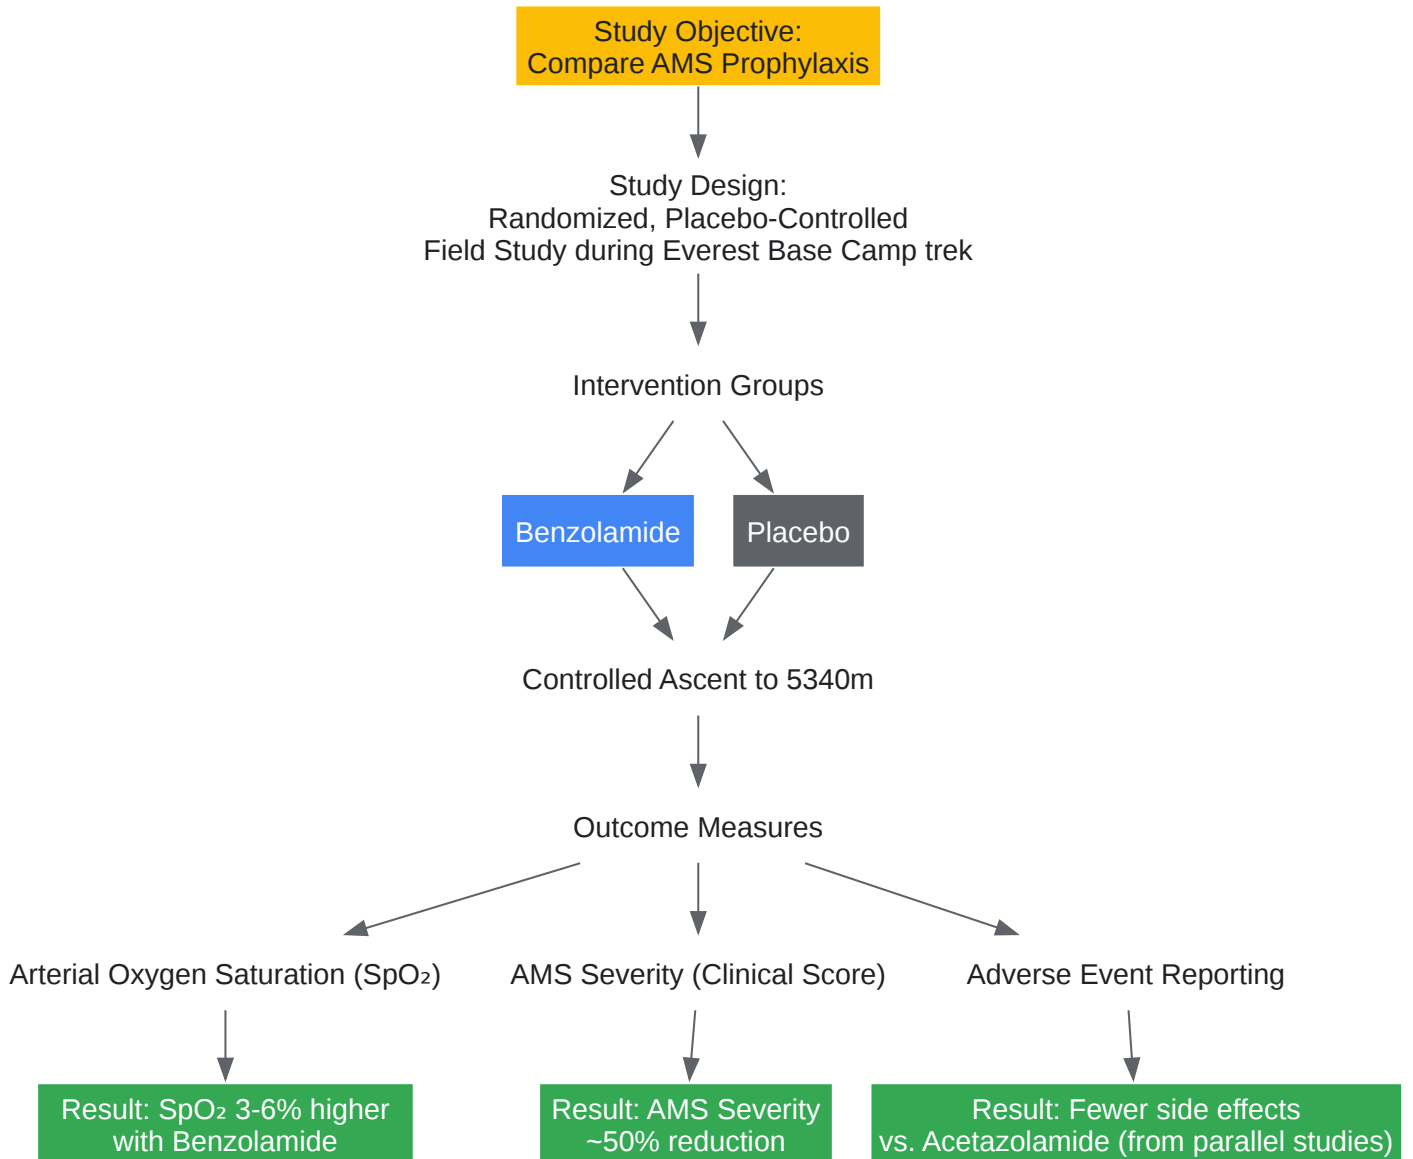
Study Objective:
Compare AMS Prophylaxis

Study Design:
Randomized, Placebo-Controlled
Field Study during Everest Base Camp trek

Intervention Groups

Benzolamide

Placebo

Controlled Ascent to 5340m

Outcome Measures

Arterial Oxygen Saturation ($SpO_2$)

AMS Severity (Clinical Score)

Adverse Event Reporting

Result: $SpO_2$ 3-6% higher with Benzolamide

Result: AMS Severity ~50% reduction

Result: Fewer side effects vs. Acetazolamide (from parallel studies)